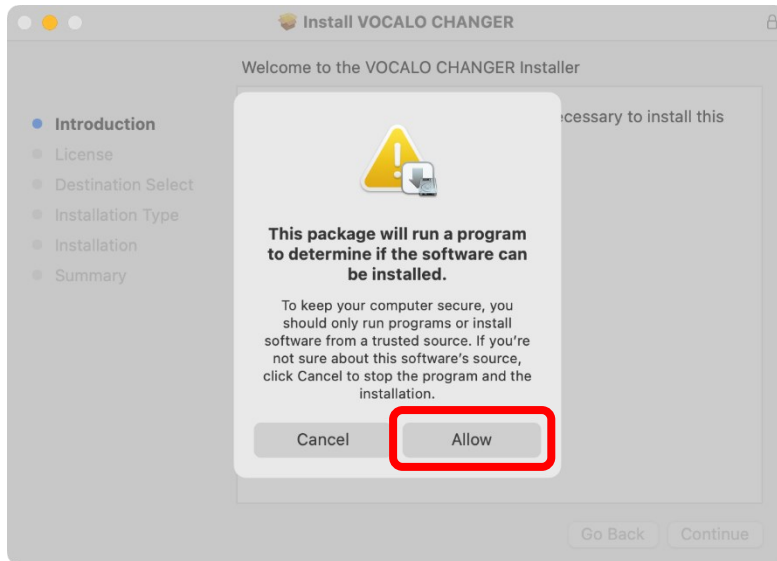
Install VOCALO CHANGER

Welcome to the VOCALO CHANGER Installer

Introduction
License
Destination Select
Installation Type
Installation
Summary

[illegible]ecessary to install this

This package will run a program to determine if the software can be installed.

To keep your computer secure, you should only run programs or install software from a trusted source. If you're not sure about this software's source, click Cancel to stop the program and the installation.

Cancel
Allow

Go Back
Continue